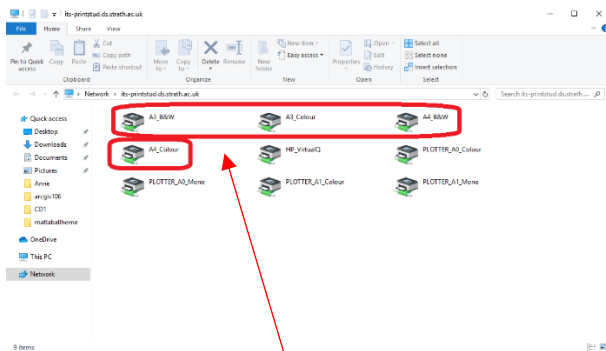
its-printstud.ds.strath.ac.uk

File Home Share View

Pin to Quick access Copy Paste Cut Copy path Paste shortcut
Clipboard

Move to Copy to Delete Rename
Organize

New folder New item Easy access
New

Properties Open Edit History
Open

Select all Select none Invert selection
Select

Network > its-printstud.ds.strath.ac.uk

Search its-printstud.ds.strath...

Quick access
Desktop
Downloads
Documents
Pictures
Anne
arcgis106
CD1
matlabhome
OneDrive
This PC
Network

A3_B&W
A3_Colour
A4_B&W
A4_Colour
HP_VirtualQ
PLOTTER_A0_Colour
PLOTTER_A0_Mono
PLOTTER_A1_Colour
PLOTTER_A1_Mono

9 items